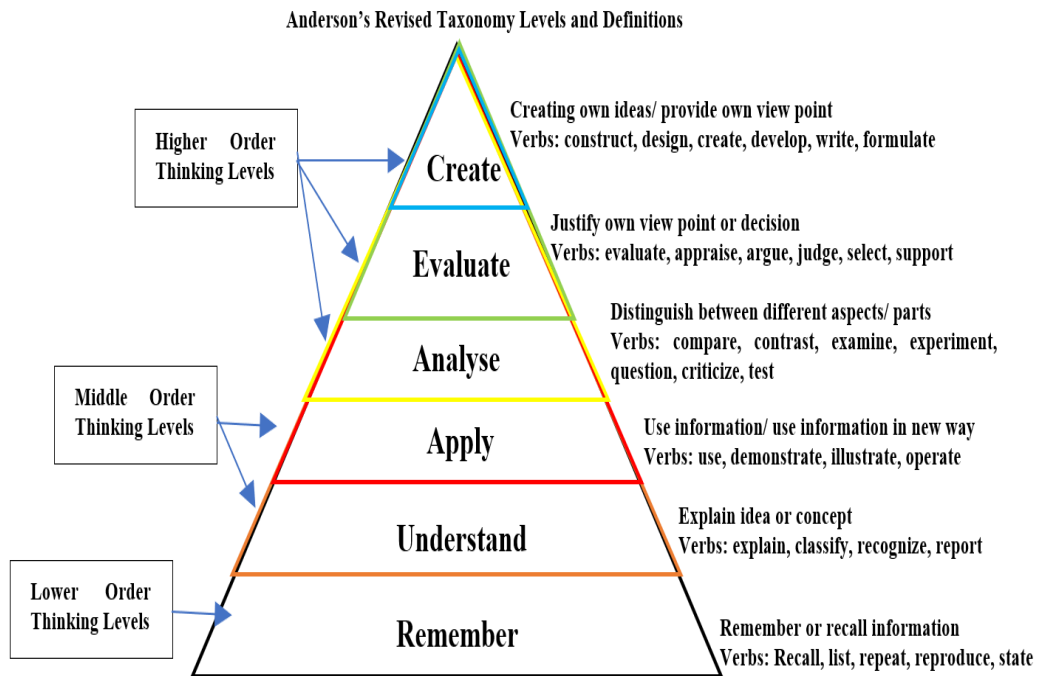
Anderson's Revised Taxonomy Levels and Definitions

Higher Order Thinking Levels

Create

Creating own ideas/ provide own view point
Verbs: construct, design, create, develop, write, formulate

Evaluate

Justify own view point or decision
Verbs: evaluate, appraise, argue, judge, select, support

Analyse

Distinguish between different aspects/ parts
Verbs: compare, contrast, examine, experiment, question, criticize, test

Middle Order Thinking Levels

Apply

Use information/ use information in new way
Verbs: use, demonstrate, illustrate, operate

Understand

Explain idea or concept
Verbs: explain, classify, recognize, report

Lower Order Thinking Levels

Remember

Remember or recall information
Verbs: Recall, list, repeat, reproduce, state